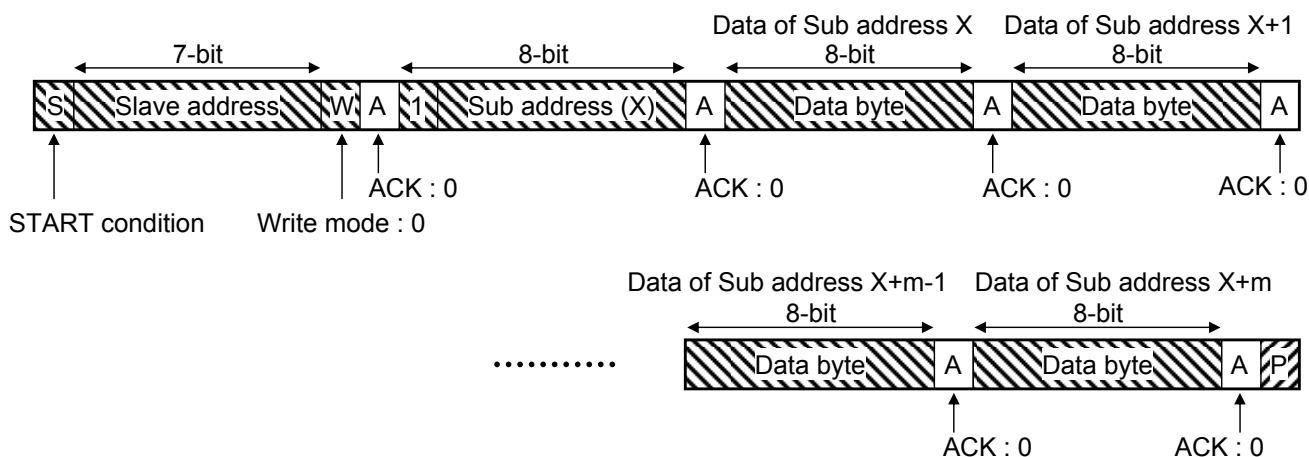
Data of Sub address X

Data of Sub address X+1

7-bit

8-bit

8-bit

8-bit

S Slave address W A 1 Sub address (X) A Data byte A Data byte A

ACK : 0

ACK : 0

ACK : 0

ACK : 0

START condition

Write mode : 0

Data of Sub address X+m-1

Data of Sub address X+m

8-bit

8-bit

..........

Data byte A Data byte A P

ACK : 0

ACK : 0